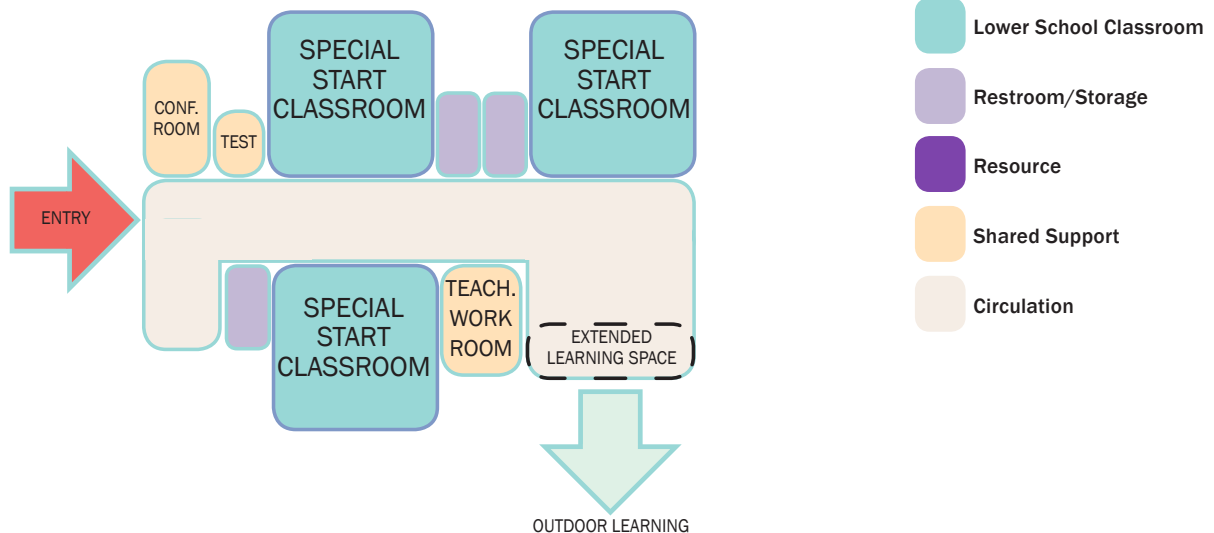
CONF. ROOM

TEST

SPECIAL START CLASSROOM

SPECIAL START CLASSROOM

ENTRY

SPECIAL START CLASSROOM

TEACH. WORK ROOM

EXTENDED LEARNING SPACE

OUTDOOR LEARNING

Lower School Classroom

Restroom/Storage

Resource

Shared Support

Circulation